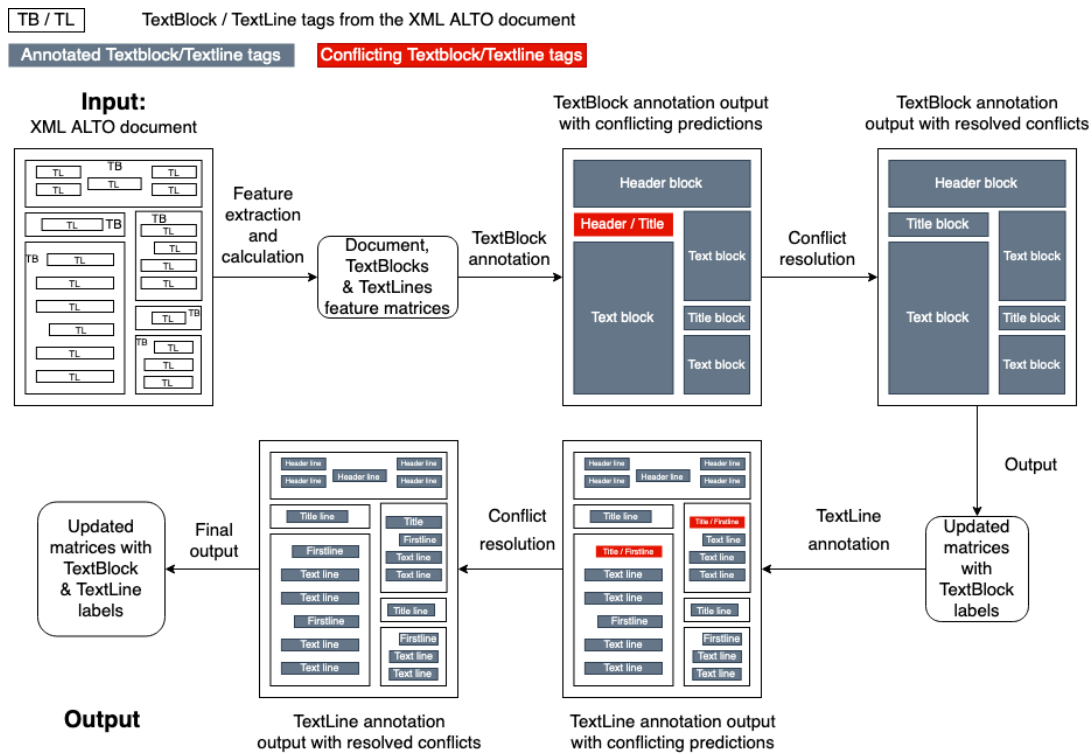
TB / TL TextBlock / TextLine tags from the XML ALTO document

Annotated Textblock/Textline tags Conflicting Textblock/Textline tags

Input:
XML ALTO document

TB
TL TL TL
TL TL TL
TL TB
TB
TL
TL
TL
TB TL
TL
TL
TL
TL
TL TB
TL
TB TL
TL
TL

Feature extraction and calculation

Document, TextBlocks & TextLines feature matrices

TextBlock annotation

TextBlock annotation output with conflicting predictions

Header block
Header / Title
Text block
Text block
Title block
Text block

Conflict resolution

TextBlock annotation output with resolved conflicts

Header block
Title block
Text block
Text block
Title block
Text block

Output

Updated matrices with TextBlock labels

TextLine annotation

TextLine annotation output with conflicting predictions

Header line Header line Header line
Header line Header line
Title line
Title / Firstline
Text line
Title / Firstline
Text line
Text line
Text line
Firstline
Title line
Text line
Firstline
Text line
Text line
Text line

Conflict resolution

TextLine annotation output with resolved conflicts

Header line Header line Header line
Header line Header line
Title line
Title
Firstline
Firstline
Text line
Text line
Text line
Text line
Firstline
Title line
Text line
Firstline
Text line
Text line
Text line

Final output

Updated matrices with TextBlock & TextLine labels

Output